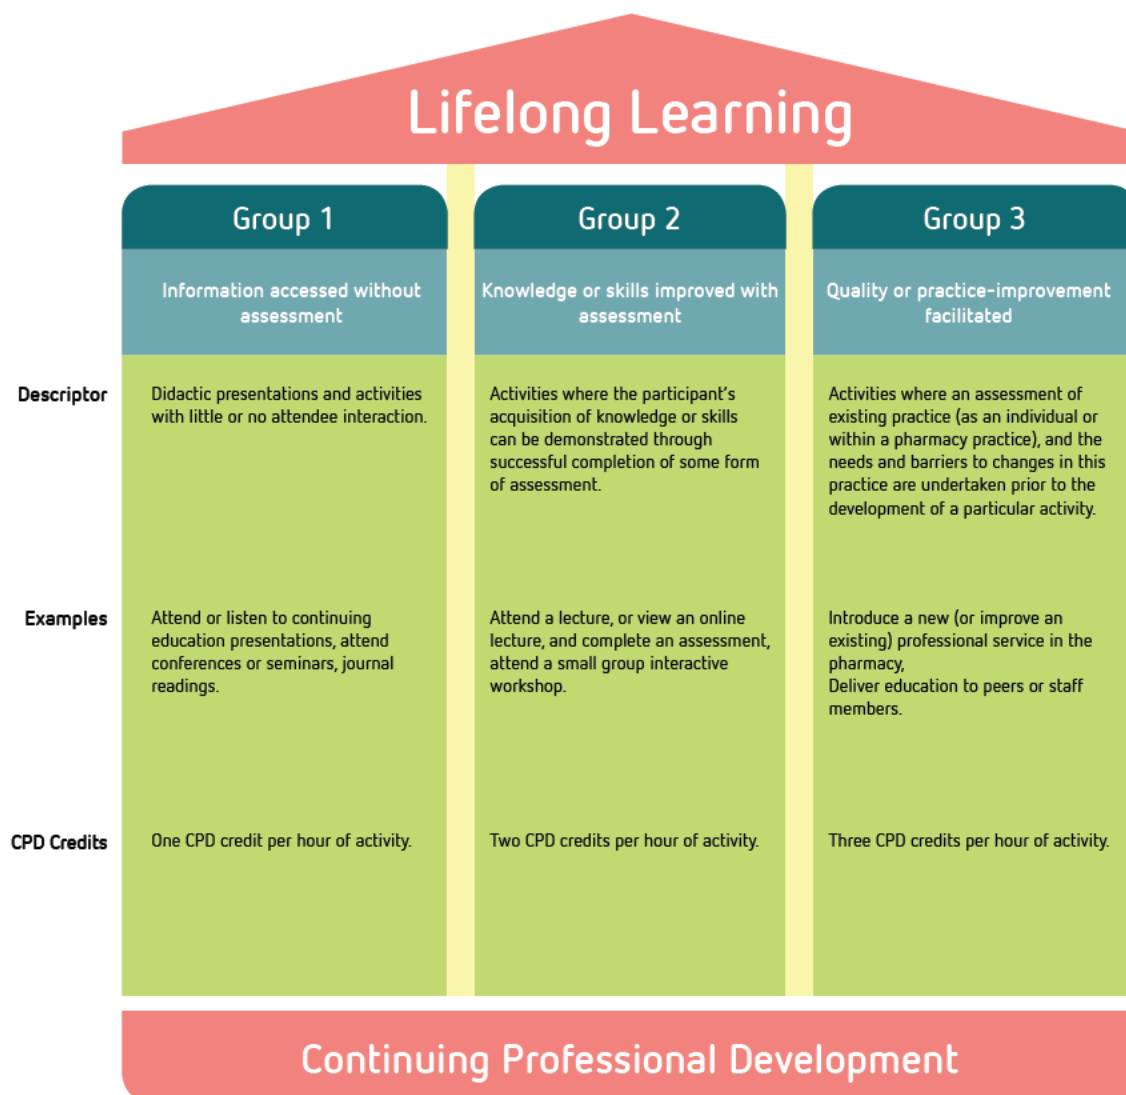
Lifelong Learning

| | Group 1 | Group 2 | Group 3 |
|---|---|---|---|
| | Information accessed without assessment | Knowledge or skills improved with assessment | Quality or practice-improvement facilitated |
| Descriptor | Didactic presentations and activities with little or no attendee interaction. | Activities where the participant's acquisition of knowledge or skills can be demonstrated through successful completion of some form of assessment. | Activities where an assessment of existing practice (as an individual or within a pharmacy practice), and the needs and barriers to changes in this practice are undertaken prior to the development of a particular activity. |
| Examples | Attend or listen to continuing education presentations, attend conferences or seminars, journal readings. | Attend a lecture, or view an online lecture, and complete an assessment, attend a small group interactive workshop. | Introduce a new (or improve an existing) professional service in the pharmacy, Deliver education to peers or staff members. |
| CPD Credits | One CPD credit per hour of activity. | Two CPD credits per hour of activity. | Three CPD credits per hour of activity. |

Continuing Professional Development